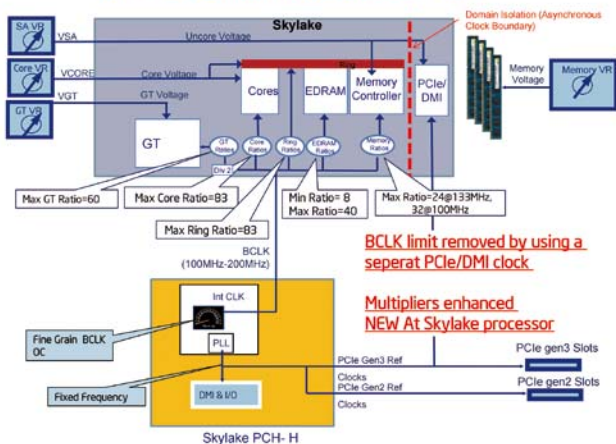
SA VR
VSA
Core VR
VCORE
GT VR
VGT
Skylake
Uncore Voltage
Core Voltage
GT Voltage
Ring
Cores
EDRAM
Memory Controller
PCIe/ DMI
Domain Isolation (Asynchronous Clock Boundary)
Memory Voltage
Memory VR
GT
GT Ratios
Core Ratios
Ring Ratios
EDRAM Ratios
Memory Ratios
Div 2
Max GT Ratio=60
Max Core Ratio=83
Max Ring Ratio=83
Min Ratio= 8
Max Ratio=40
Max Ratio=24@133MHz, 32@100MHz
BCLK limit removed by using a seperat PCIe/DMI clock
BCLK
(100MHz-200MHz)
Multipliers enhanced
NEW At Skylake processor
Int CLK
Fine Grain BCLK OC
PLL
Fixed Frequency
DMI & I/O
PCIe Gen3 Ref
Clocks
PCIe Gen2 Ref
Clocks
PCIe gen3 Slots
PCIe gen2 Slots
Skylake PCH- H